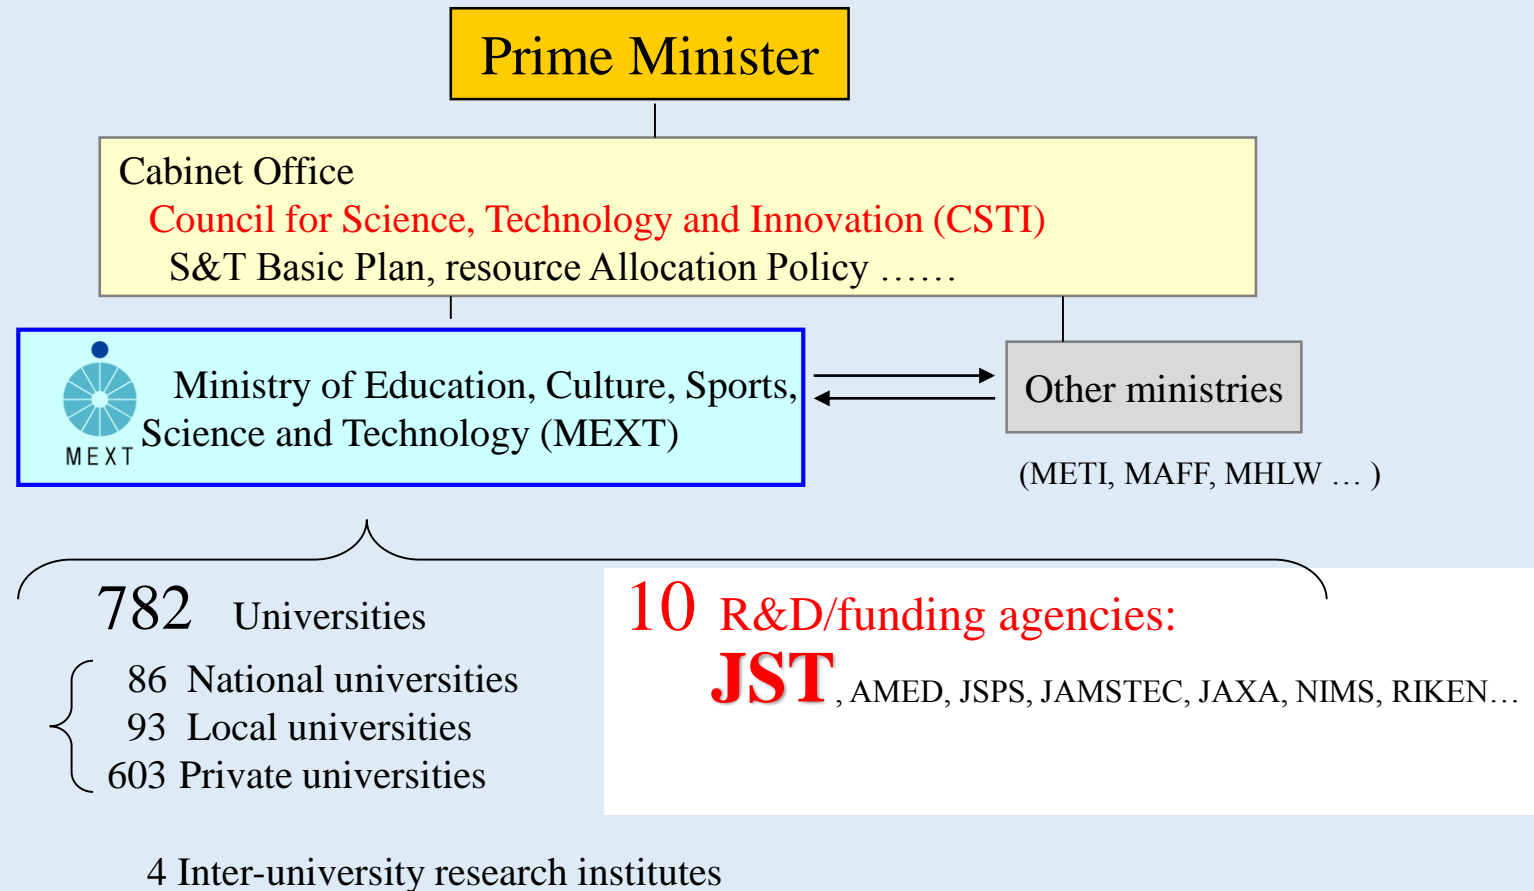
Prime Minister

Cabinet Office
Council for Science, Technology and Innovation (CSTI)
S&T Basic Plan, resource Allocation Policy ……

MEXT
Ministry of Education, Culture, Sports, Science and Technology (MEXT)

Other ministries
(METI, MAFF, MHLW … )

782 Universities
86 National universities
93 Local universities
603 Private universities

10 R&D/funding agencies:
JST, AMED, JSPS, JAMSTEC, JAXA, NIMS, RIKEN…

4 Inter-university research institutes